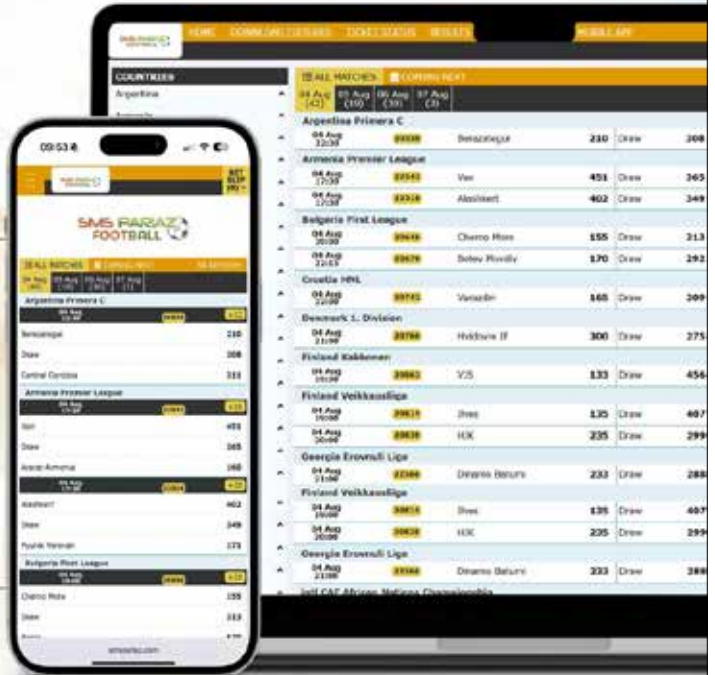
HOME DOWNLOAD FIXTURES TICKET STATUS RESULTS MOBILE APP

COUNTRIES
Argentina

ALL MATCHES COMING NEXT

04 Aug (42) 05 Aug (10) 06 Aug (10) 07 Aug (3)

Argentina Primera C
04 Aug 12:30 | 20330 | Berazategui | 210 | Draw | 308

Armenia Premier League
04 Aug 17:00 | 22542 | Van | 451 | Draw | 365
04 Aug 17:00 | 22318 | Alashkert | 402 | Draw | 349

Bulgaria First League
04 Aug 20:00 | 20648 | Cherno More | 155 | Draw | 213
04 Aug 22:45 | 20678 | Botev Plovdiv | 170 | Draw | 292

Croatia HNL
04 Aug 20:00 | 20741 | Varazdin | 165 | Draw | 309

Denmark 1. Division
04 Aug 21:00 | 20766 | Hvidovre IF | 300 | Draw | 275

Finland Kakkonen
04 Aug 19:00 | 20863 | VJS | 133 | Draw | 456

Finland Veikkausliiga
04 Aug 19:00 | 20815 | Ilves | 135 | Draw | 407
04 Aug 20:00 | 20838 | HJK | 235 | Draw | 299

Georgia Erovnuli Liga
04 Aug 21:00 | 22166 | Dinamo Batumi | 233 | Draw | 288

Finland Veikkausliiga
04 Aug 19:00 | 20815 | Ilves | 135 | Draw | 407
04 Aug 20:00 | 20838 | HJK | 235 | Draw | 299

Georgia Erovnuli Liga
04 Aug 21:00 | 22166 | Dinamo Batumi | 233 | Draw | 288

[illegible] CAF African Nations Championship

09:53

BET SLIP (0)

SMS PARAZ FOOTBALL

ALL MATCHES COMING NEXT

04 Aug 05 Aug 06 Aug 07 Aug

Argentina Primera C
04 Aug 12:30
Berazategui 210
Draw 308
Central Cordoba 333

Armenia Premier League
04 Aug 17:00
Van 451
Draw 365
Ararat-Armenia 160
04 Aug 17:00
Alashkert 402
Draw 349
Pyunik Yerevan 175

Bulgaria First League
Cherno More 155
Draw 213

smsparaz.com